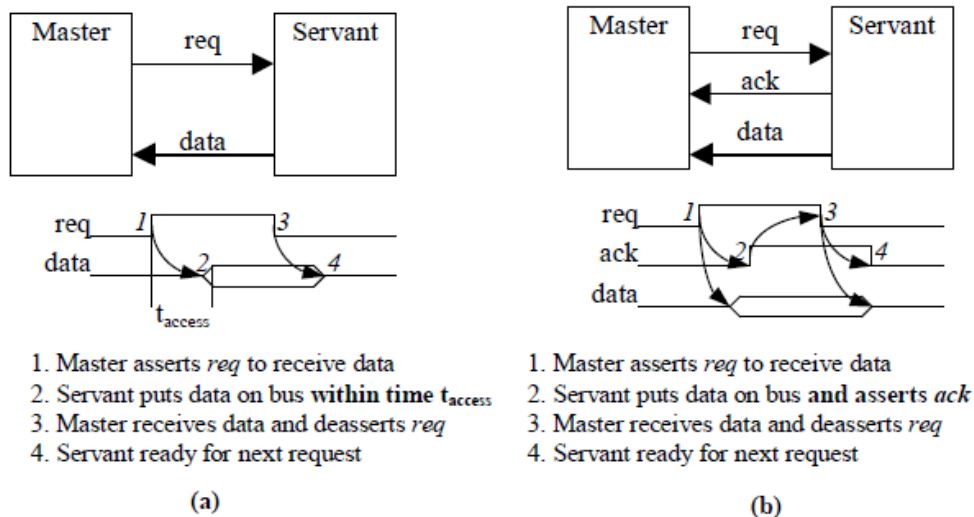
Master

req

Servant

data

req

data

1

2

3

4

$t_{access}$

1. Master asserts *req* to receive data
2. Servant puts data on bus **within time $t_{access}$**
3. Master receives data and deasserts *req*
4. Servant ready for next request

(a)

Master

req

Servant

ack

data

req

ack

data

1

2

3

4

1. Master asserts *req* to receive data
2. Servant puts data on bus **and asserts** ***ack***
3. Master receives data and deasserts *req*
4. Servant ready for next request

(b)